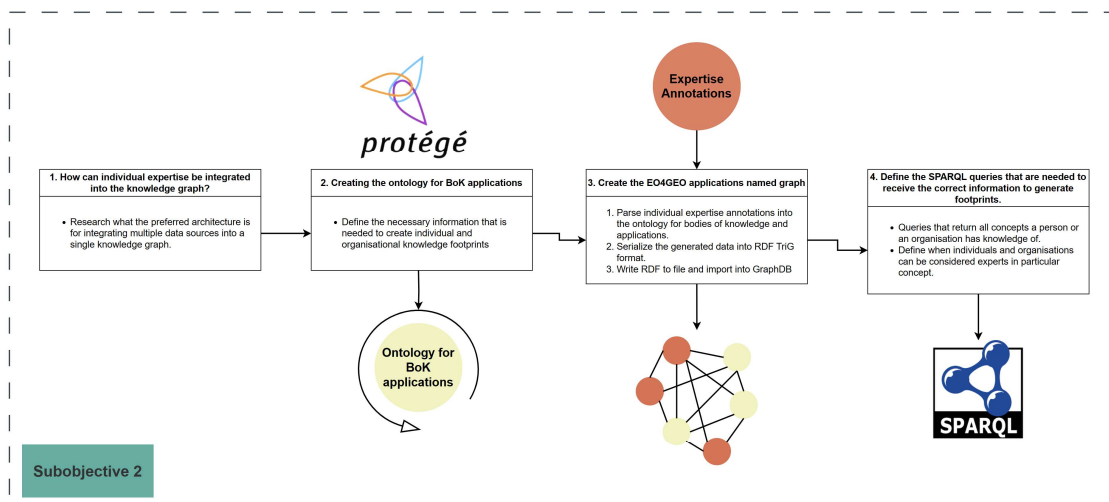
protégé

Expertise Annotations

1. How can individual expertise be integrated into the knowledge graph?

- Research what the preferred architecture is for integrating multiple data sources into a single knowledge graph.

2. Creating the ontology for BoK applications

- Define the necessary information that is needed to create individual and organisational knowledge footprints

3. Create the EO4GEO applications named graph

1. Parse individual expertise annotations into the ontology for bodies of knowledge and applications.
2. Serialize the generated data into RDF TriG format.
3. Write RDF to file and import into GraphDB

4. Define the SPARQL queries that are needed to receive the correct information to generate footprints.

- Queries that return all concepts a person or an organisation has knowledge of.
- Define when individuals and organisations can be considered experts in particular concept.

Ontology for BoK applications

SPARQL

Subobjective 2